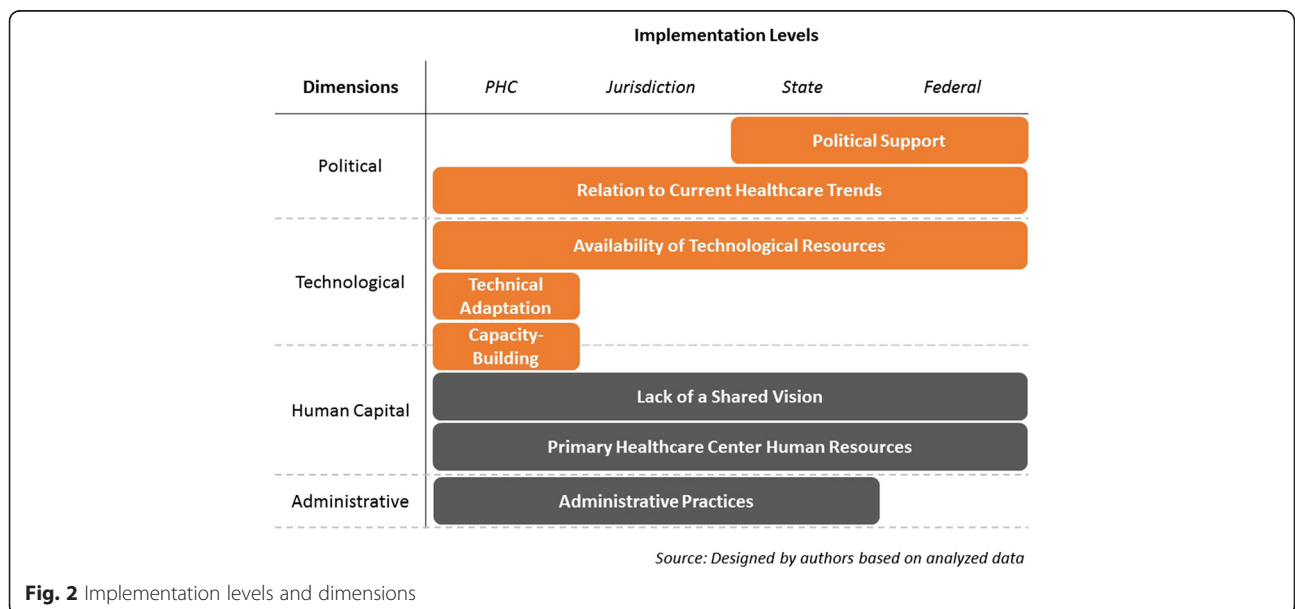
Implementation Levels

Dimensions

*PHC* *Jurisdiction* *State* *Federal*

Political

Political Support

Relation to Current Healthcare Trends

Technological

Availability of Technological Resources

Technical Adaptation

Capacity-Building

Human Capital

Lack of a Shared Vision

Primary Healthcare Center Human Resources

Administrative

Administrative Practices

*Source: Designed by authors based on analyzed data*

**Fig. 2** Implementation levels and dimensions